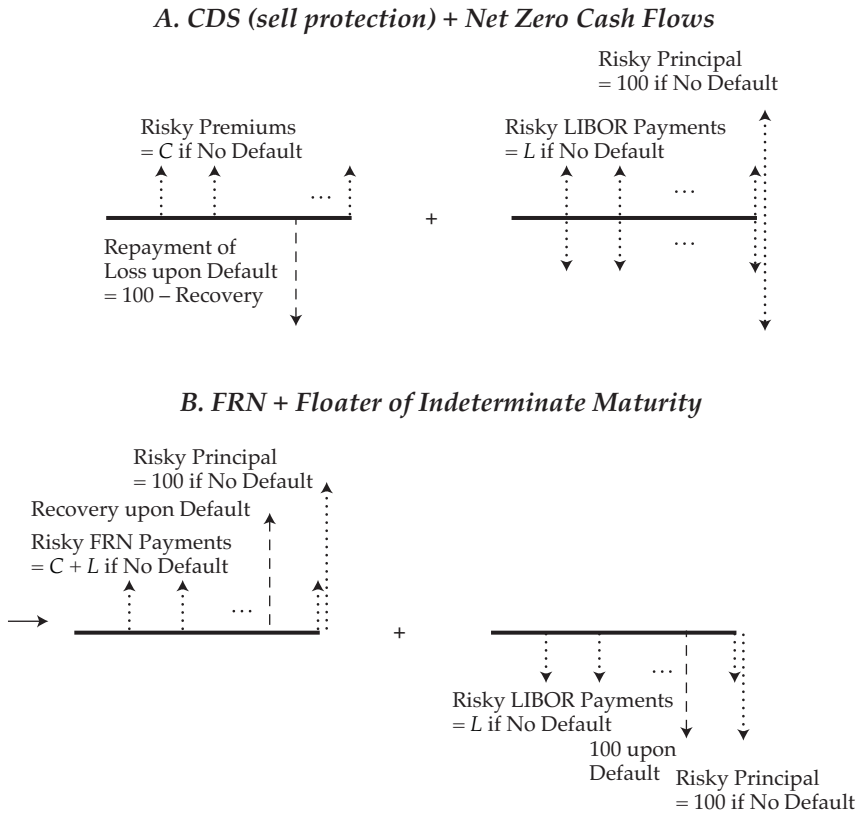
A. CDS (sell protection) + Net Zero Cash Flows

Risky Principal
= 100 if No Default

Risky Premiums
= $C$ if No Default

…

Repayment of
Loss upon Default
= 100 – Recovery

+

Risky LIBOR Payments
= $L$ if No Default

…

…

B. FRN + Floater of Indeterminate Maturity

Risky Principal
= 100 if No Default

Recovery upon Default

Risky FRN Payments
= $C + L$ if No Default

…

+

…

Risky LIBOR Payments
= $L$ if No Default

100 upon
Default

Risky Principal
= 100 if No Default